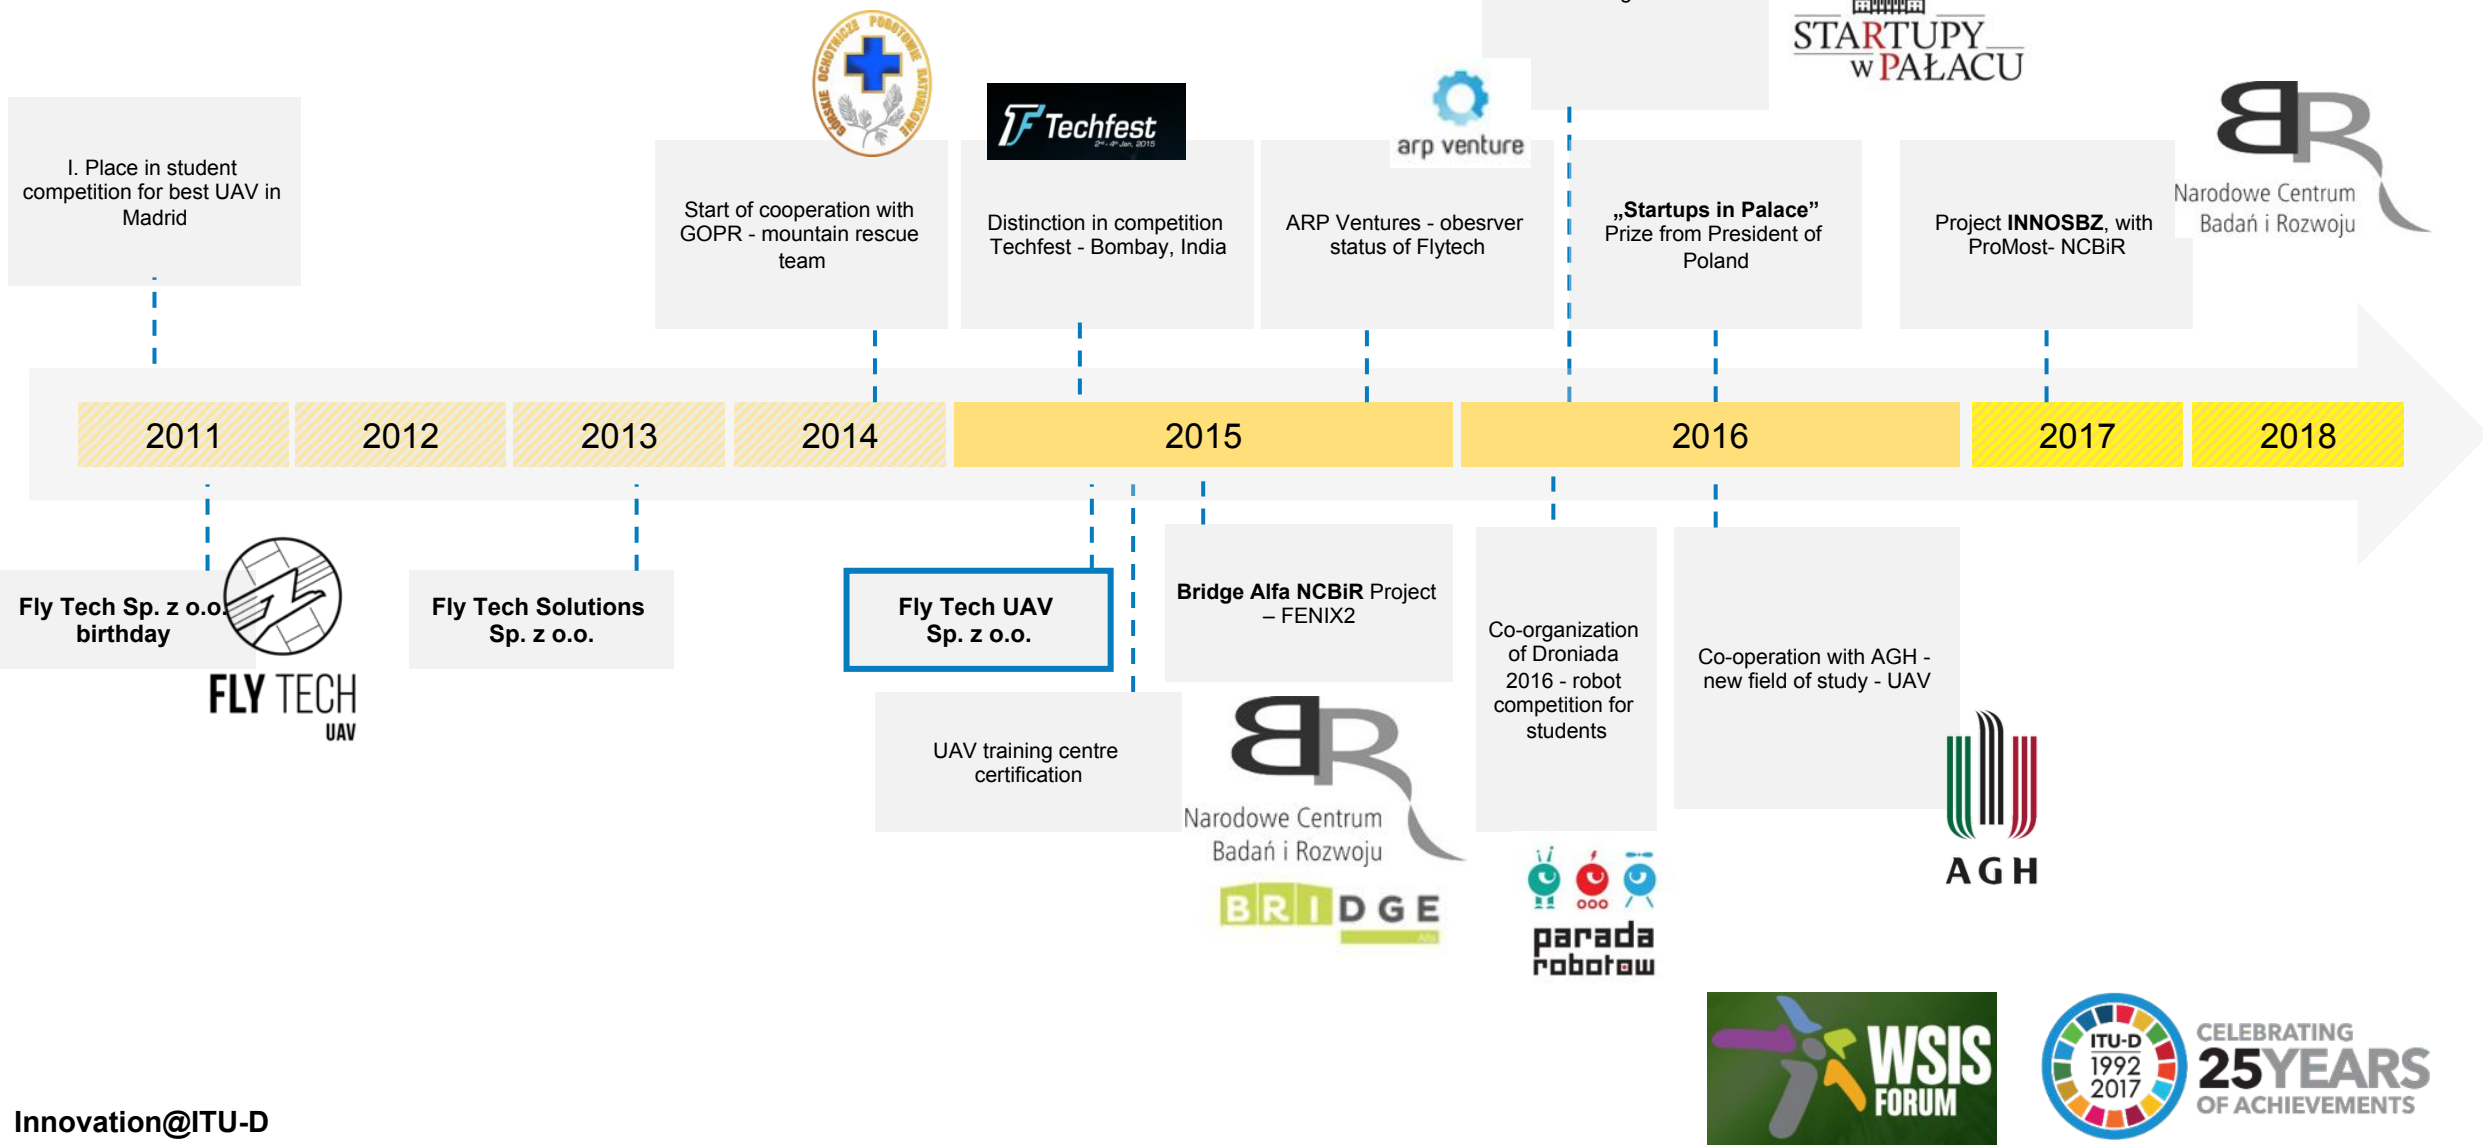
STARTUPY w PAŁACU

I. Place in student competition for best UAV in Madrid

Start of cooperation with GOPR - mountain rescue team

Techfest

Distinction in competition Techfest - Bombay, India

arp venture

ARP Ventures - obesrver status of Flytech

„Startups in Palace" Prize from President of Poland

Project INNOSBZ, with ProMost- NCBiR

Narodowe Centrum Badań i Rozwoju

2011 | 2012 | 2013 | 2014 | 2015 | 2016 | 2017 | 2018

Fly Tech Sp. z o.o. birthday

FLY TECH UAV

Fly Tech Solutions Sp. z o.o.

Fly Tech UAV Sp. z o.o.

UAV training centre certification

Bridge Alfa NCBiR Project – FENIX2

Narodowe Centrum Badań i Rozwoju

BRIDGE

Co-organization of Droniada 2016 - robot competition for students

parada robotów

Co-operation with AGH - new field of study - UAV

AGH

WSIS FORUM

ITU-D 1992 2017 CELEBRATING 25YEARS OF ACHIEVEMENTS

Innovation@ITU-D